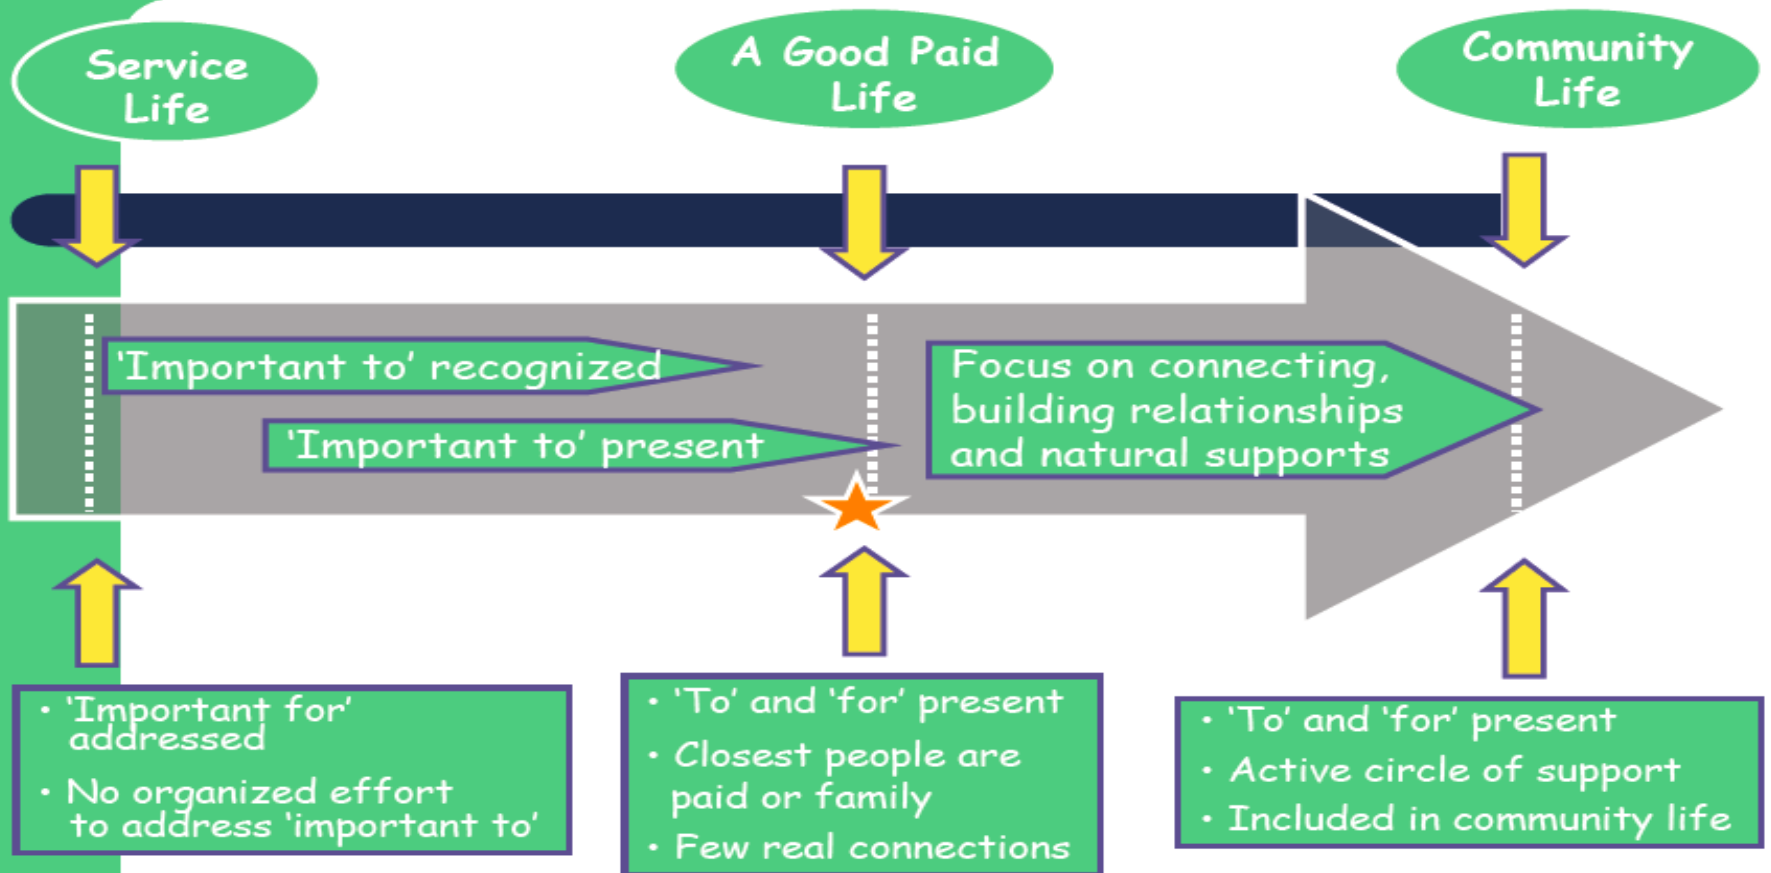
Service Life

A Good Paid Life

Community Life

'Important to' recognized

'Important to' present

Focus on connecting, building relationships and natural supports

• 'Important for' addressed
• No organized effort to address 'important to'

• 'To' and 'for' present
• Closest people are paid or family
• Few real connections

• 'To' and 'for' present
• Active circle of support
• Included in community life